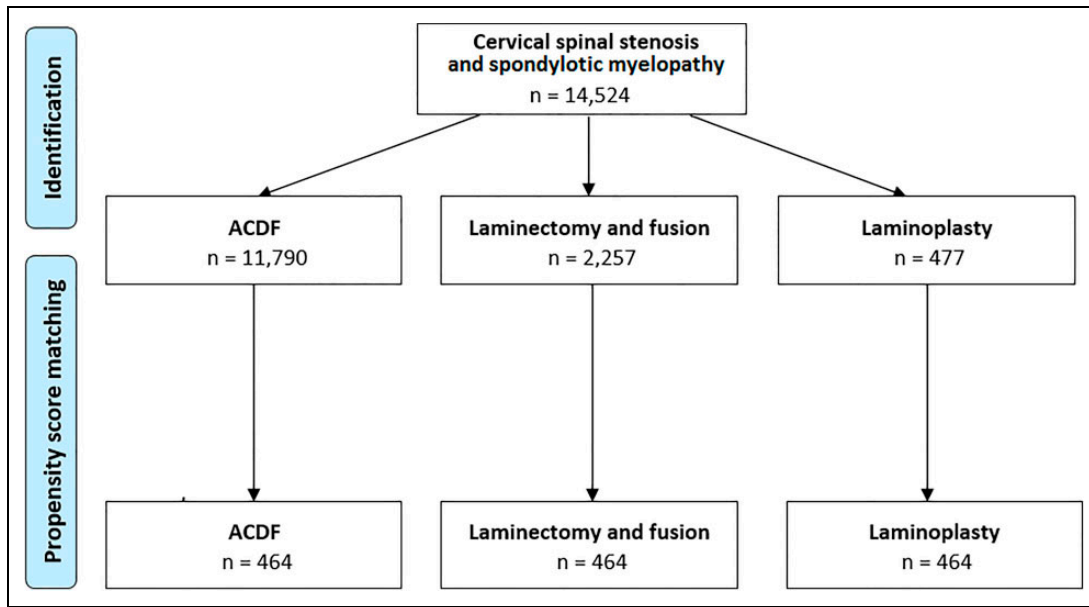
Identification

Propensity score matching

Cervical spinal stenosis and spondylotic myelopathy
n = 14,524

ACDF
n = 11,790

Laminectomy and fusion
n = 2,257

Laminoplasty
n = 477

ACDF
n = 464

Laminectomy and fusion
n = 464

Laminoplasty
n = 464